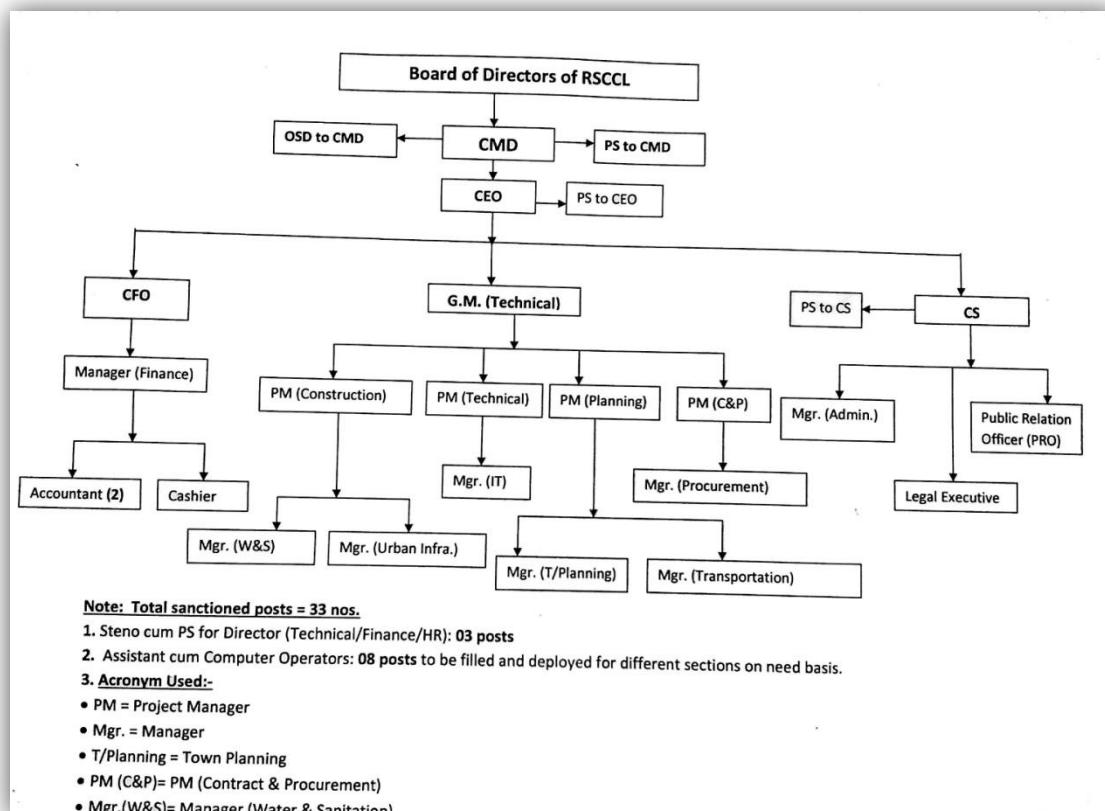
Board of Directors of RSCCL

OSD to CMD

CMD

PS to CMD

CEO

PS to CEO

CFO

G.M. (Technical)

PS to CS

CS

Manager (Finance)

PM (Construction)

PM (Technical)

PM (Planning)

PM (C&P)

Mgr. (Admin.)

Public Relation Officer (PRO)

Mgr. (IT)

Mgr. (Procurement)

Accountant (2)

Cashier

Legal Executive

Mgr. (W&S)

Mgr. (Urban Infra.)

Mgr. (T/Planning)

Mgr. (Transportation)

Note: Total sanctioned posts = 33 nos.

1. Steno cum PS for Director (Technical/Finance/HR): 03 posts

2. Assistant cum Computer Operators: 08 posts to be filled and deployed for different sections on need basis.

3. Acronym Used:-

• PM = Project Manager

• Mgr. = Manager

• T/Planning = Town Planning

• PM (C&P)= PM (Contract & Procurement)

• Mgr.(W&S)= Manager (Water & Sanitation)